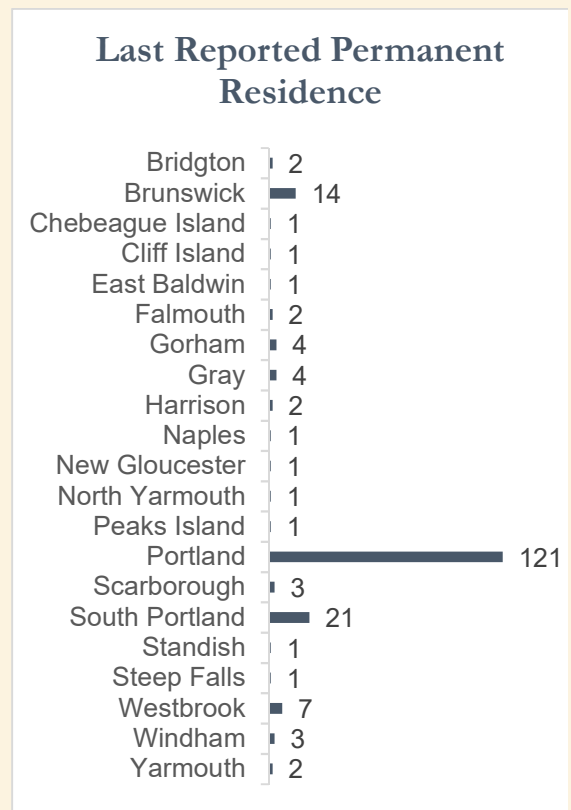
Last Reported Permanent Residence

Bridgton 2
Brunswick 14
Chebeague Island 1
Cliff Island 1
East Baldwin 1
Falmouth 2
Gorham 4
Gray 4
Harrison 2
Naples 1
New Gloucester 1
North Yarmouth 1
Peaks Island 1
Portland 121
Scarborough 3
South Portland 21
Standish 1
Steep Falls 1
Westbrook 7
Windham 3
Yarmouth 2